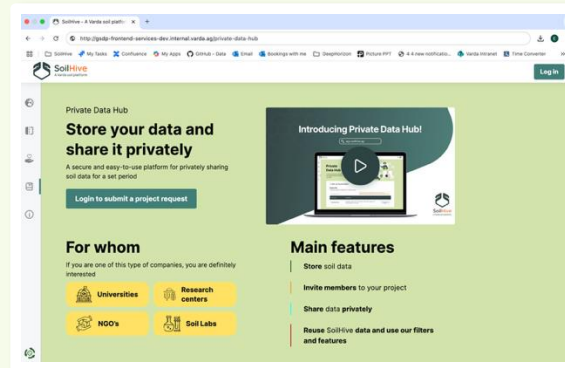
SoilHive - A Varda soil platfo ×  +

http://gsdp-frontend-services-dev.internal.varda.ag/private-data-hub

SoilHive  My Tasks  Confluence  My Apps  GitHub - Data  Email  Bookings with me  DeepHorizon  Picture PPT  4.4 new notificatio...  Varda Intranet  Time Converter

SoilHive
A Varda soil platform

Log in

Private Data Hub

Store your data and share it privately

A secure and easy-to-use platform for privately sharing soil data for a set period

Login to submit a project request

Introducing Private Data Hub!

SoilHive

For whom

If you are one of this type of companies, you are definitely interested

Universities

Research centers

NGO's

Soil Labs

Main features

Store soil data

Invite members to your project

Share data privately

Reuse SoilHive data and use our filters and features